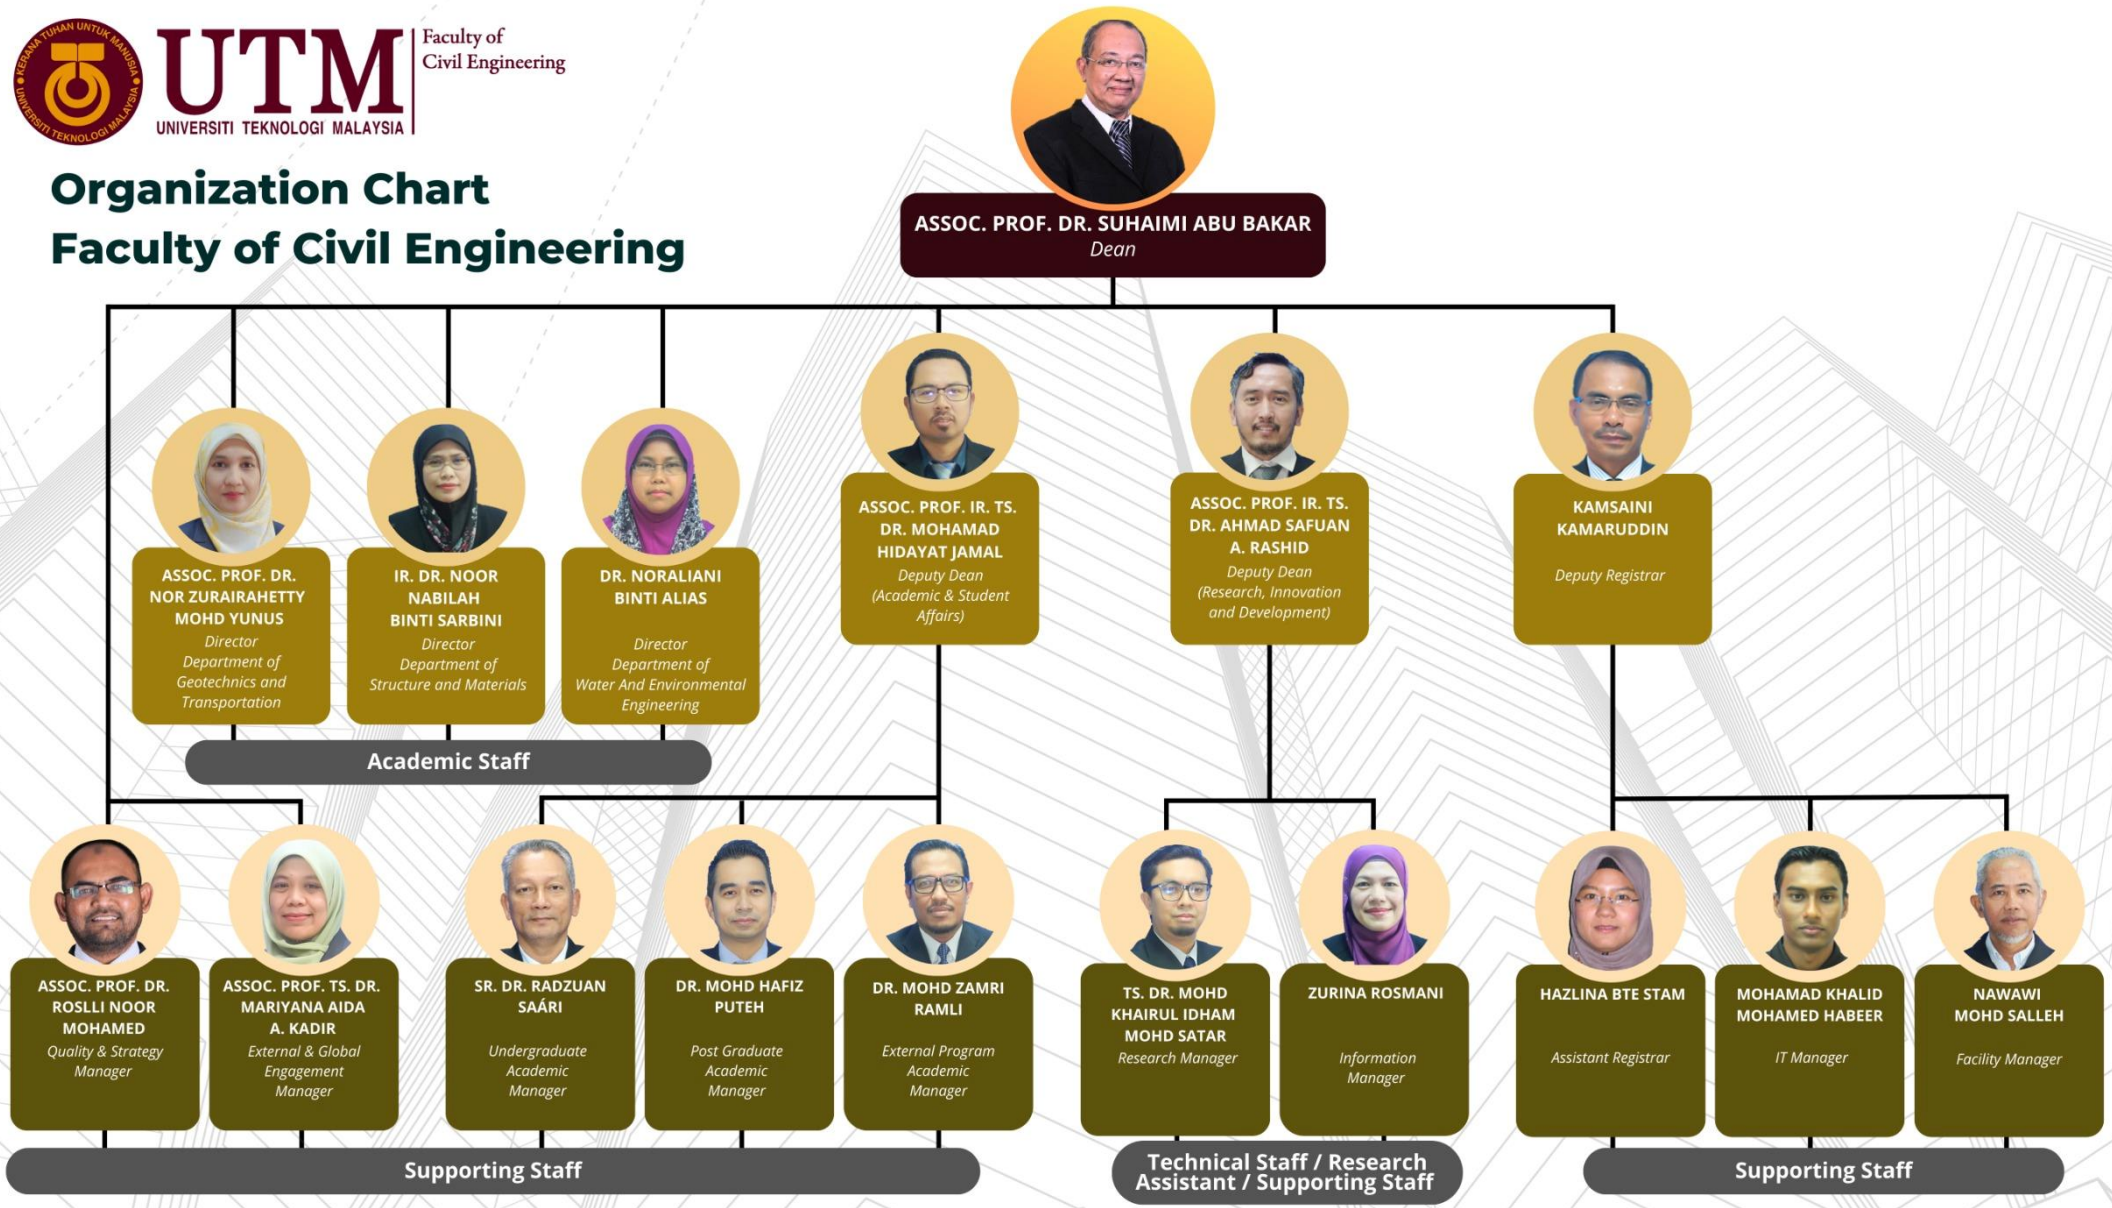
KERANA TUHAN UNTUK MANUSIA
UNIVERSITI TEKNOLOGI MALAYSIA

UTM
UNIVERSITI TEKNOLOGI MALAYSIA

Faculty of Civil Engineering

Organization Chart
Faculty of Civil Engineering

ASSOC. PROF. DR. SUHAIMI ABU BAKAR
Dean

ASSOC. PROF. DR. NOR ZURAIRAHETTY MOHD YUNUS
Director Department of Geotechnics and Transportation

IR. DR. NOOR NABILAH BINTI SARBINI
Director Department of Structure and Materials

DR. NORALIANI BINTI ALIAS
Director Department of Water And Environmental Engineering

ASSOC. PROF. IR. TS. DR. MOHAMAD HIDAYAT JAMAL
Deputy Dean (Academic & Student Affairs)

ASSOC. PROF. IR. TS. DR. AHMAD SAFUAN A. RASHID
Deputy Dean (Research, Innovation and Development)

KAMSAINI KAMARUDDIN
Deputy Registrar

Academic Staff

ASSOC. PROF. DR. ROSLLI NOOR MOHAMED
Quality & Strategy Manager

ASSOC. PROF. TS. DR. MARIYANA AIDA A. KADIR
External & Global Engagement Manager

SR. DR. RADZUAN SAÁRI
Undergraduate Academic Manager

DR. MOHD HAFIZ PUTEH
Post Graduate Academic Manager

DR. MOHD ZAMRI RAMLI
External Program Academic Manager

TS. DR. MOHD KHAIRUL IDHAM MOHD SATAR
Research Manager

ZURINA ROSMANI
Information Manager

HAZLINA BTE STAM
Assistant Registrar

MOHAMAD KHALID MOHAMED HABEER
IT Manager

NAWAWI MOHD SALLEH
Facility Manager

Supporting Staff

Technical Staff / Research Assistant / Supporting Staff

Supporting Staff